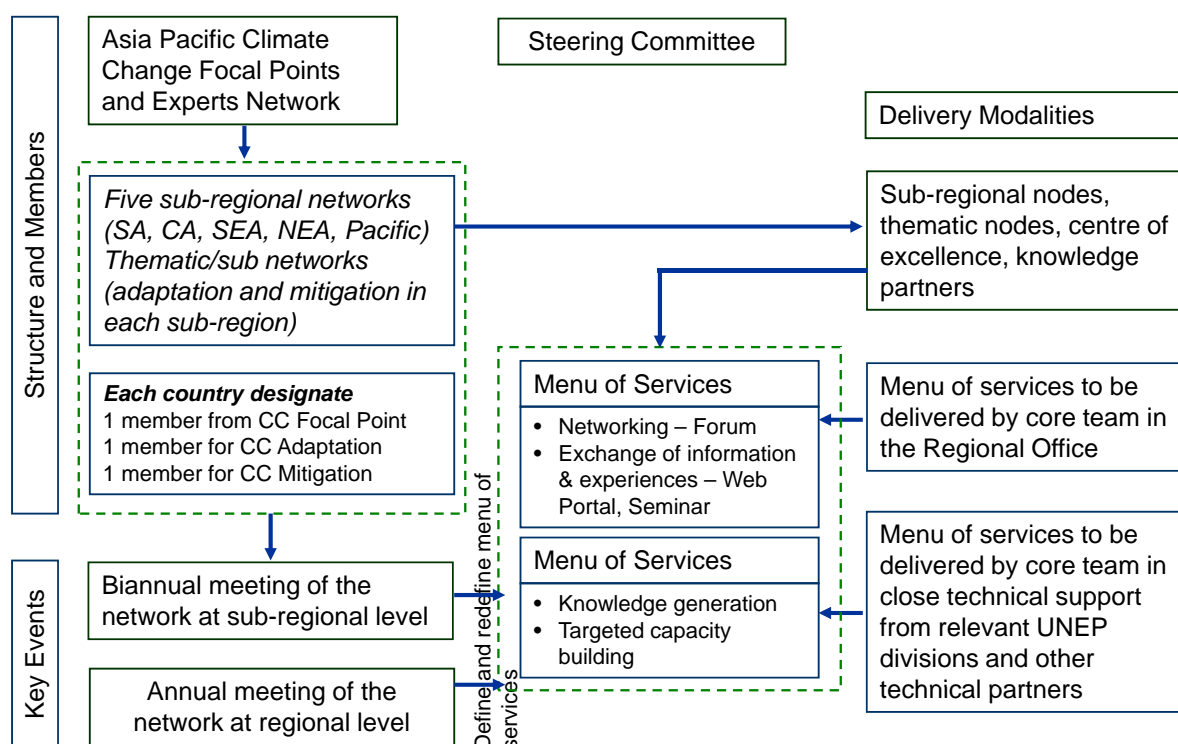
Structure and Members

Asia Pacific Climate Change Focal Points and Experts Network

Steering Committee

Delivery Modalities

*Five sub-regional networks (SA, CA, SEA, NEA, Pacific) Thematic/sub networks (adaptation and mitigation in each sub-region)*

Sub-regional nodes, thematic nodes, centre of excellence, knowledge partners

**Each country designate**
1 member from CC Focal Point
1 member for CC Adaptation
1 member for CC Mitigation

Menu of Services
• Networking – Forum
• Exchange of information & experiences – Web Portal, Seminar

Menu of services to be delivered by core team in the Regional Office

Define and redefine menu of services

Key Events

Biannual meeting of the network at sub-regional level

Menu of Services
• Knowledge generation
• Targeted capacity building

Menu of services to be delivered by core team in close technical support from relevant UNEP divisions and other technical partners

Annual meeting of the network at regional level